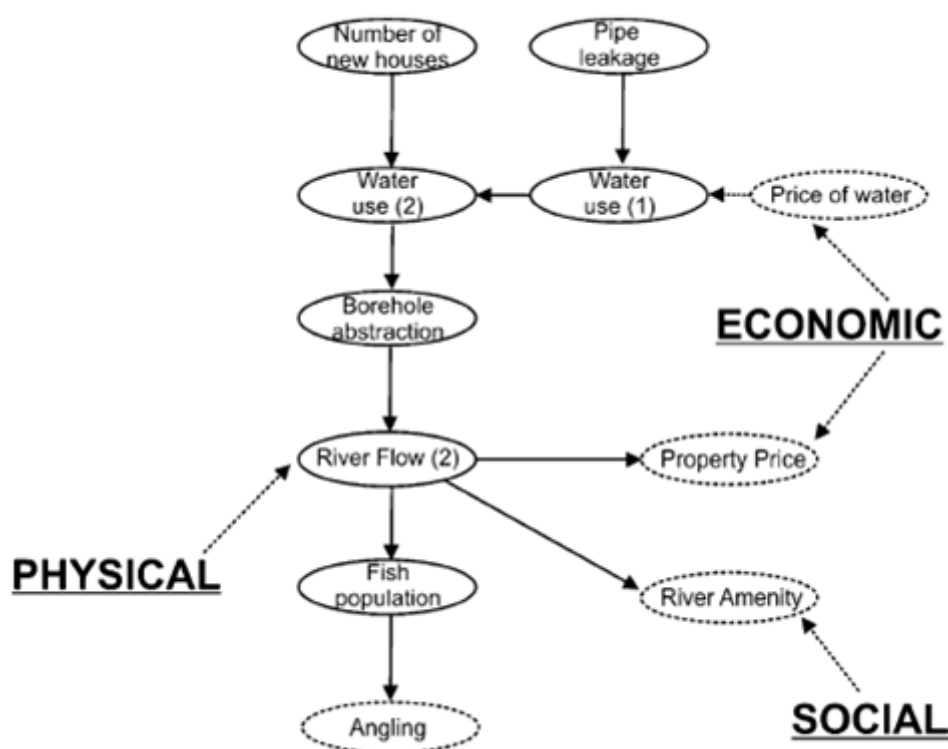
Number of new houses

Pipe leakage

Water use (2)

Water use (1)

Price of water

Borehole abstraction

ECONOMIC

River Flow (2)

Property Price

PHYSICAL

Fish population

River Amenity

Angling

SOCIAL